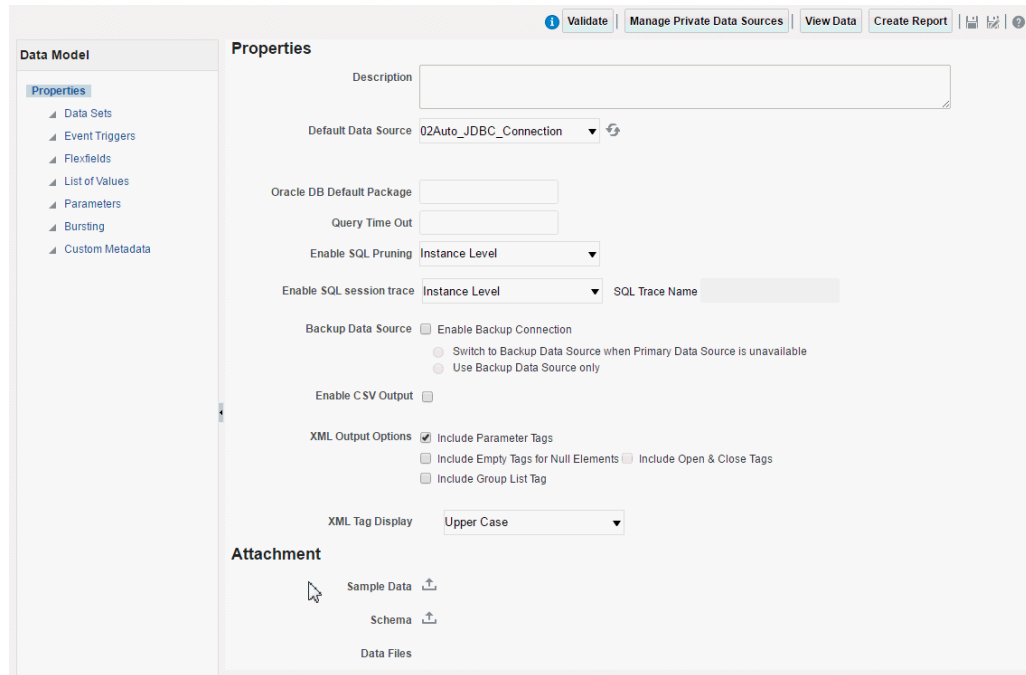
Validate | Manage Private Data Sources | View Data | Create Report

Data Model

Properties
Data Sets
Event Triggers
Flexfields
List of Values
Parameters
Bursting
Custom Metadata

Properties

Description

Default Data Source 02Auto_JDBC_Connection

Oracle DB Default Package

Query Time Out

Enable SQL Pruning Instance Level

Enable SQL session trace Instance Level SQL Trace Name

Backup Data Source Enable Backup Connection
Switch to Backup Data Source when Primary Data Source is unavailable
Use Backup Data Source only

Enable CSV Output

XML Output Options Include Parameter Tags
Include Empty Tags for Null Elements Include Open & Close Tags
Include Group List Tag

XML Tag Display Upper Case

Attachment

Sample Data

Schema

Data Files